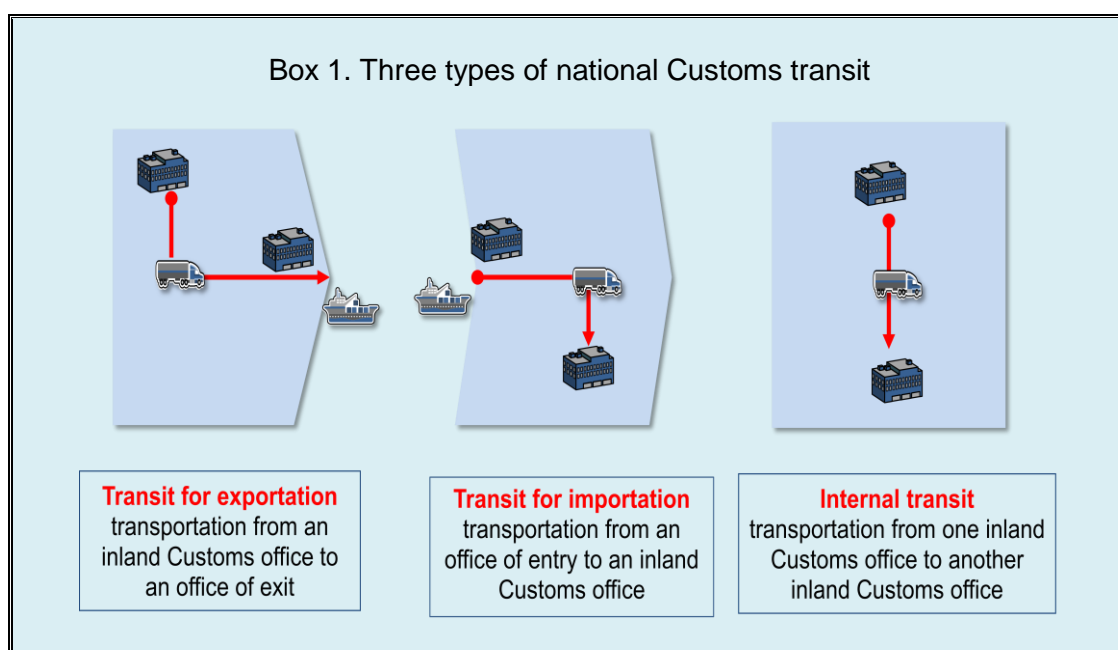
Box 1. Three types of national Customs transit

**Transit for exportation**
transportation from an inland Customs office to an office of exit

**Transit for importation**
transportation from an office of entry to an inland Customs office

**Internal transit**
transportation from one inland Customs office to another inland Customs office